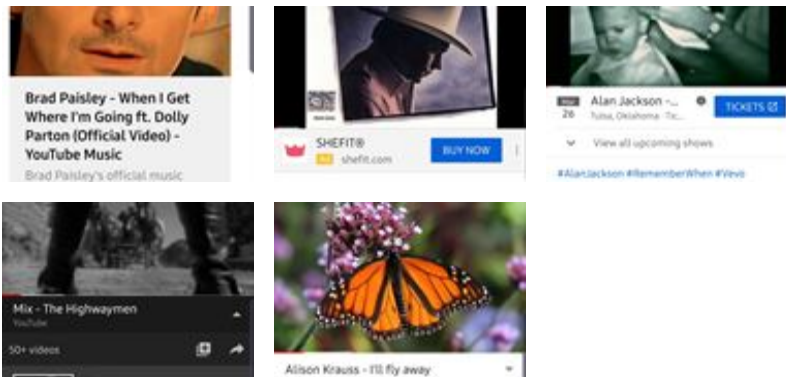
Brad Paisley - When I Get Where I'm Going ft. Dolly Parton (Official Video) - YouTube Music

Brad Paisley's official music

SHEFIT®
Ad shefit.com
BUY NOW

Nov 26
Alan Jackson - ...
Tulsa, Oklahoma · Tic...
TICKETS
View all upcoming shows
#AlanJackson #RememberWhen #Vevo

Mix - The Highwaymen
YouTube
50+ videos

Alison Krauss - I'll fly away